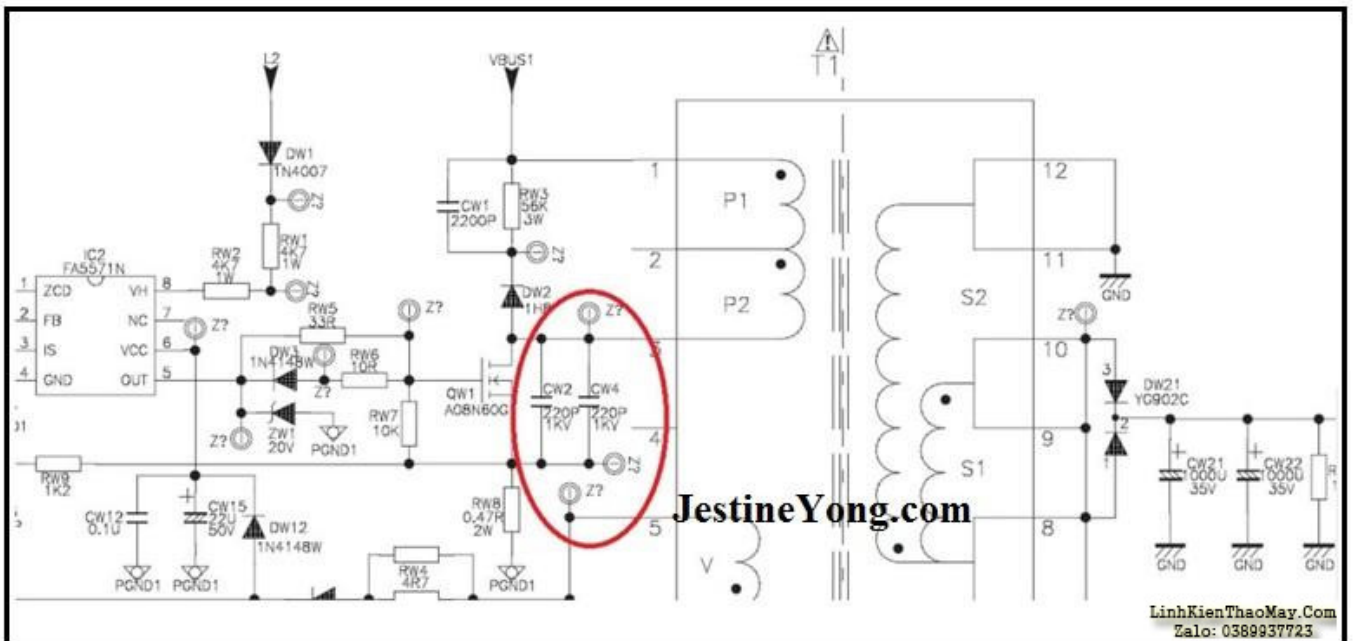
L2
DW1
1N4007
Z?
RW1
4K7
1W
Z?
IC2
FA5571N
1 ZCD
2 FB
3 IS
4 GND
VH 8
NC 7
VCC 6
OUT 5
RW2
4K7
1W
Z?
RW5
33R
Z?
DW3
1N4148W
RW6
10R
Z?
Z?
ZW1
20V
PGND1
RW7
10K
RW9
1K2
CW12
0.1U
CW15
22U
50V
DW12
1N4148W
PGND1
PGND1
RW4
4R7
VBUS1
CW1
2200P
RW3
56K
3W
Z?
DW2
1H?
Z?
QW1
AO8N60C
CW2
220P
1KV
CW4
220P
1KV
Z?
Z?
RW8
0.47R
2W
PGND1
T1
1
P1
2
P2
3
4
5
V
12
11
GND
S2
10
9
8
S1
Z?
3
DW21
YG902C
2
1
CW21
1000U
35V
CW22
1000U
35V
R
1
GND
GND
GND
JestineYong.com
LinhKienThaoMay.Com
Zalo: 0389937723